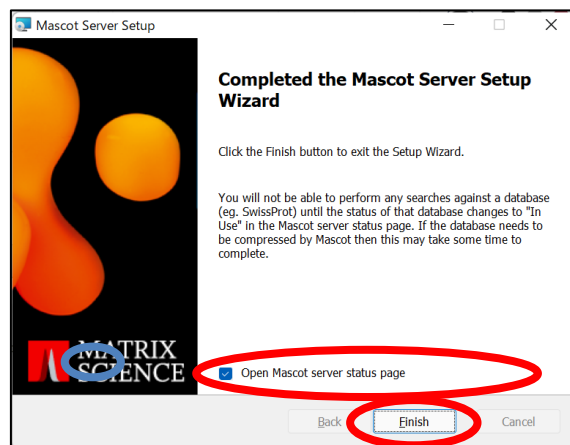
Mascot Server Setup

Completed the Mascot Server Setup Wizard

Click the Finish button to exit the Setup Wizard.

You will not be able to perform any searches against a database (eg. SwissProt) until the status of that database changes to "In Use" in the Mascot server status page. If the database needs to be compressed by Mascot then this may take some time to complete.

MATRIX SCIENCE

Open Mascot server status page

Back Finish Cancel